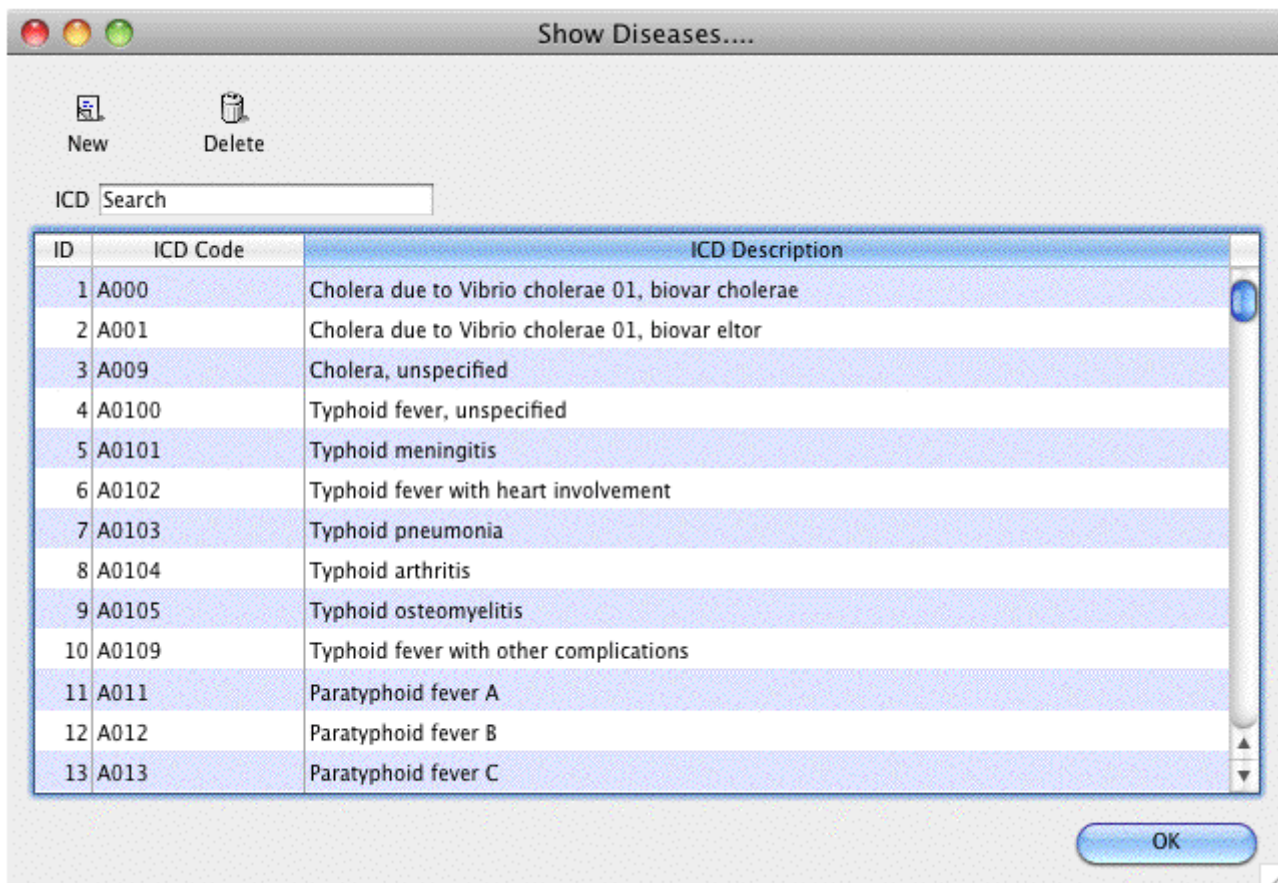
Show Diseases....

New Delete

ICD Search

| ID | ICD Code | ICD Description |
|---|---|---|
| 1 | A000 | Cholera due to Vibrio cholerae 01, biovar cholerae |
| 2 | A001 | Cholera due to Vibrio cholerae 01, biovar eltor |
| 3 | A009 | Cholera, unspecified |
| 4 | A0100 | Typhoid fever, unspecified |
| 5 | A0101 | Typhoid meningitis |
| 6 | A0102 | Typhoid fever with heart involvement |
| 7 | A0103 | Typhoid pneumonia |
| 8 | A0104 | Typhoid arthritis |
| 9 | A0105 | Typhoid osteomyelitis |
| 10 | A0109 | Typhoid fever with other complications |
| 11 | A011 | Paratyphoid fever A |
| 12 | A012 | Paratyphoid fever B |
| 13 | A013 | Paratyphoid fever C |

OK